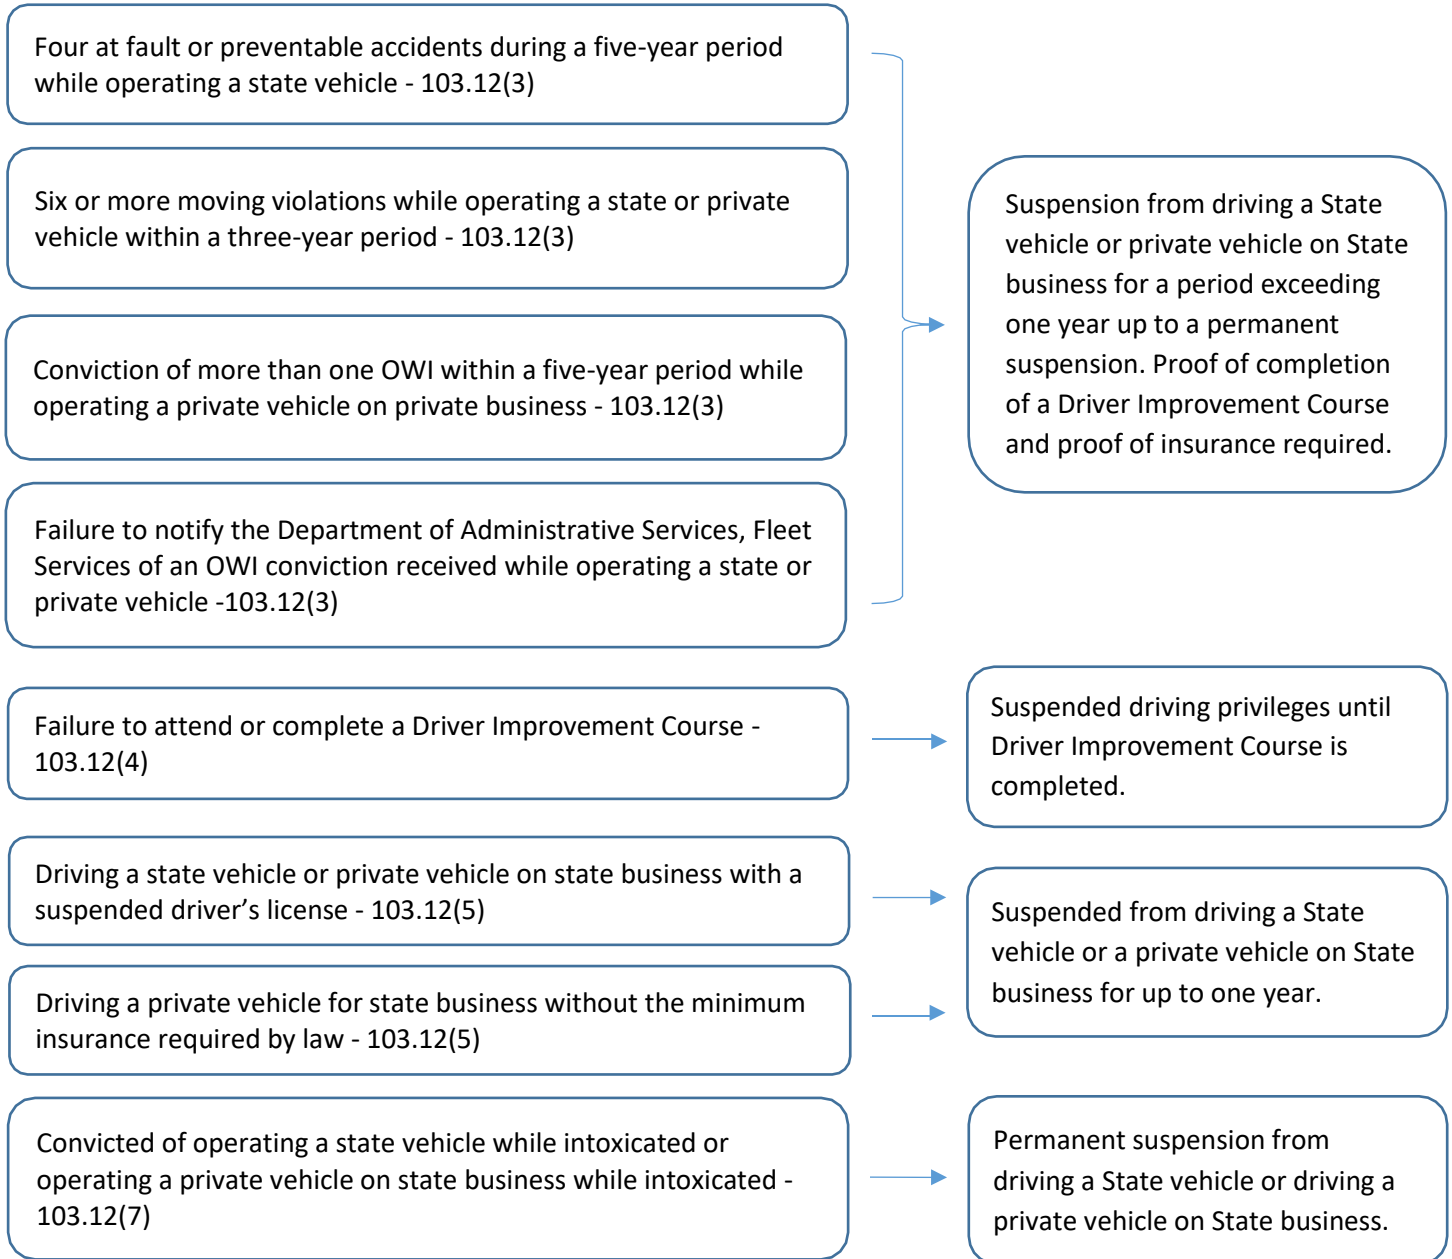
Four at fault or preventable accidents during a five-year period while operating a state vehicle - 103.12(3)

Six or more moving violations while operating a state or private vehicle within a three-year period - 103.12(3)

Conviction of more than one OWI within a five-year period while operating a private vehicle on private business - 103.12(3)

Failure to notify the Department of Administrative Services, Fleet Services of an OWI conviction received while operating a state or private vehicle -103.12(3)

Suspension from driving a State vehicle or private vehicle on State business for a period exceeding one year up to a permanent suspension. Proof of completion of a Driver Improvement Course and proof of insurance required.

Failure to attend or complete a Driver Improvement Course - 103.12(4)

Suspended driving privileges until Driver Improvement Course is completed.

Driving a state vehicle or private vehicle on state business with a suspended driver's license - 103.12(5)

Driving a private vehicle for state business without the minimum insurance required by law - 103.12(5)

Suspended from driving a State vehicle or a private vehicle on State business for up to one year.

Convicted of operating a state vehicle while intoxicated or operating a private vehicle on state business while intoxicated - 103.12(7)

Permanent suspension from driving a State vehicle or driving a private vehicle on State business.